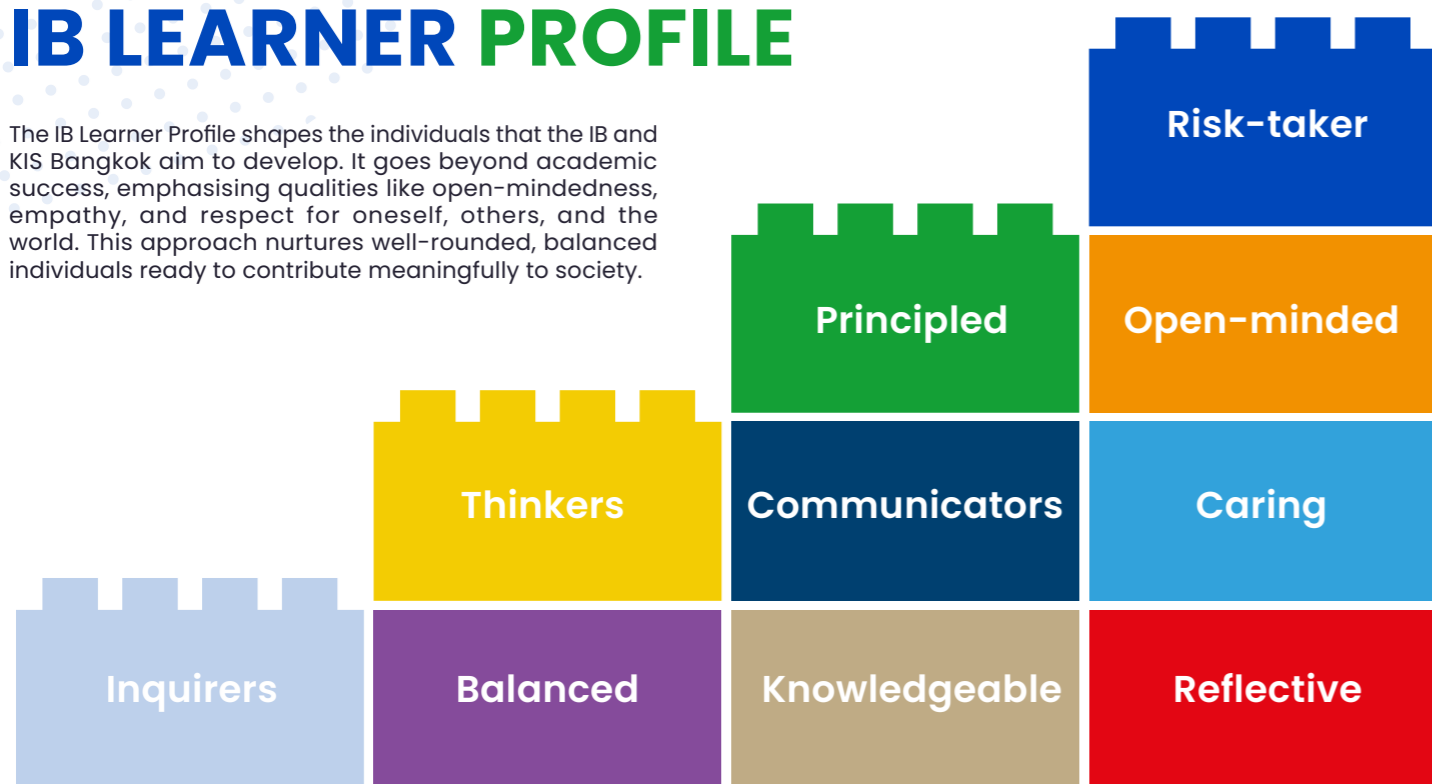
IB LEARNER PROFILE

The IB Learner Profile shapes the individuals that the IB and KIS Bangkok aim to develop. It goes beyond academic success, emphasising qualities like open-mindedness, empathy, and respect for oneself, others, and the world. This approach nurtures well-rounded, balanced individuals ready to contribute meaningfully to society.

Risk-taker

Principled

Open-minded

Thinkers

Communicators

Caring

Inquirers

Balanced

Knowledgeable

Reflective